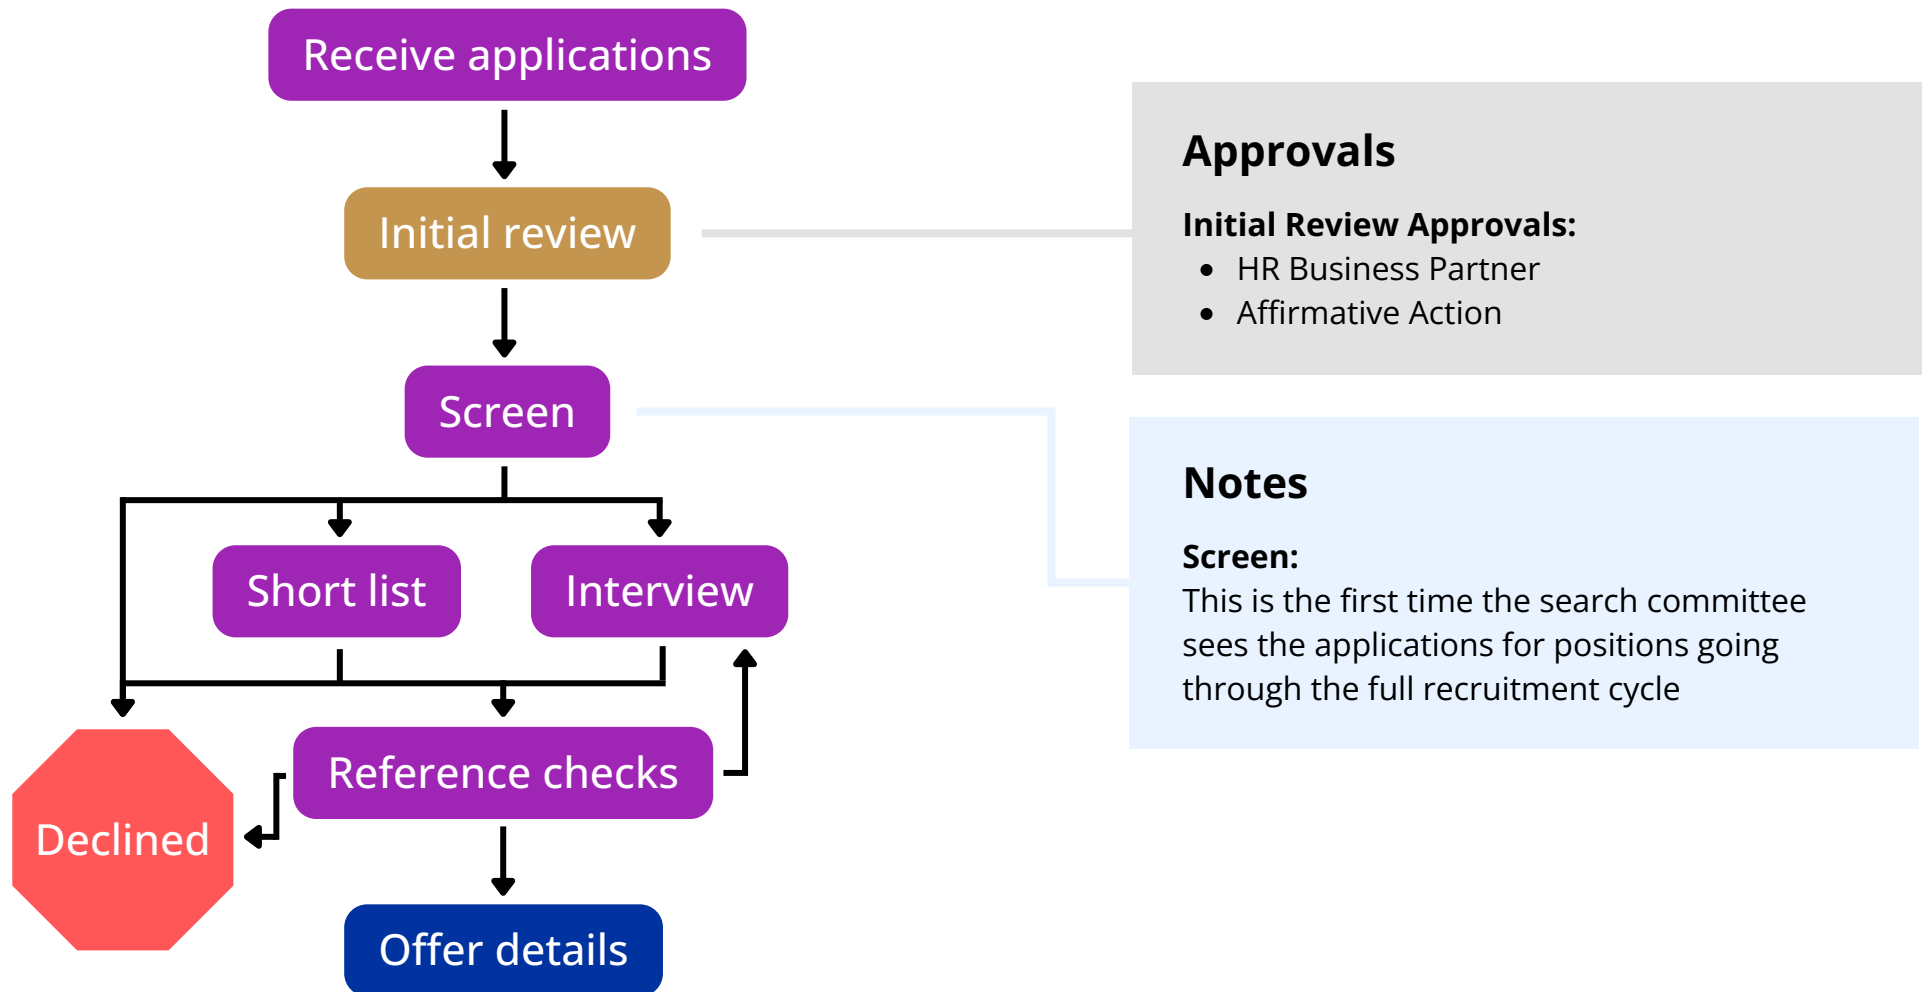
Receive applications

Initial review

Screen

Short list

Interview

Declined

Reference checks

Offer details

Approvals

**Initial Review Approvals:**
- HR Business Partner
- Affirmative Action

Notes

**Screen:**
This is the first time the search committee sees the applications for positions going through the full recruitment cycle